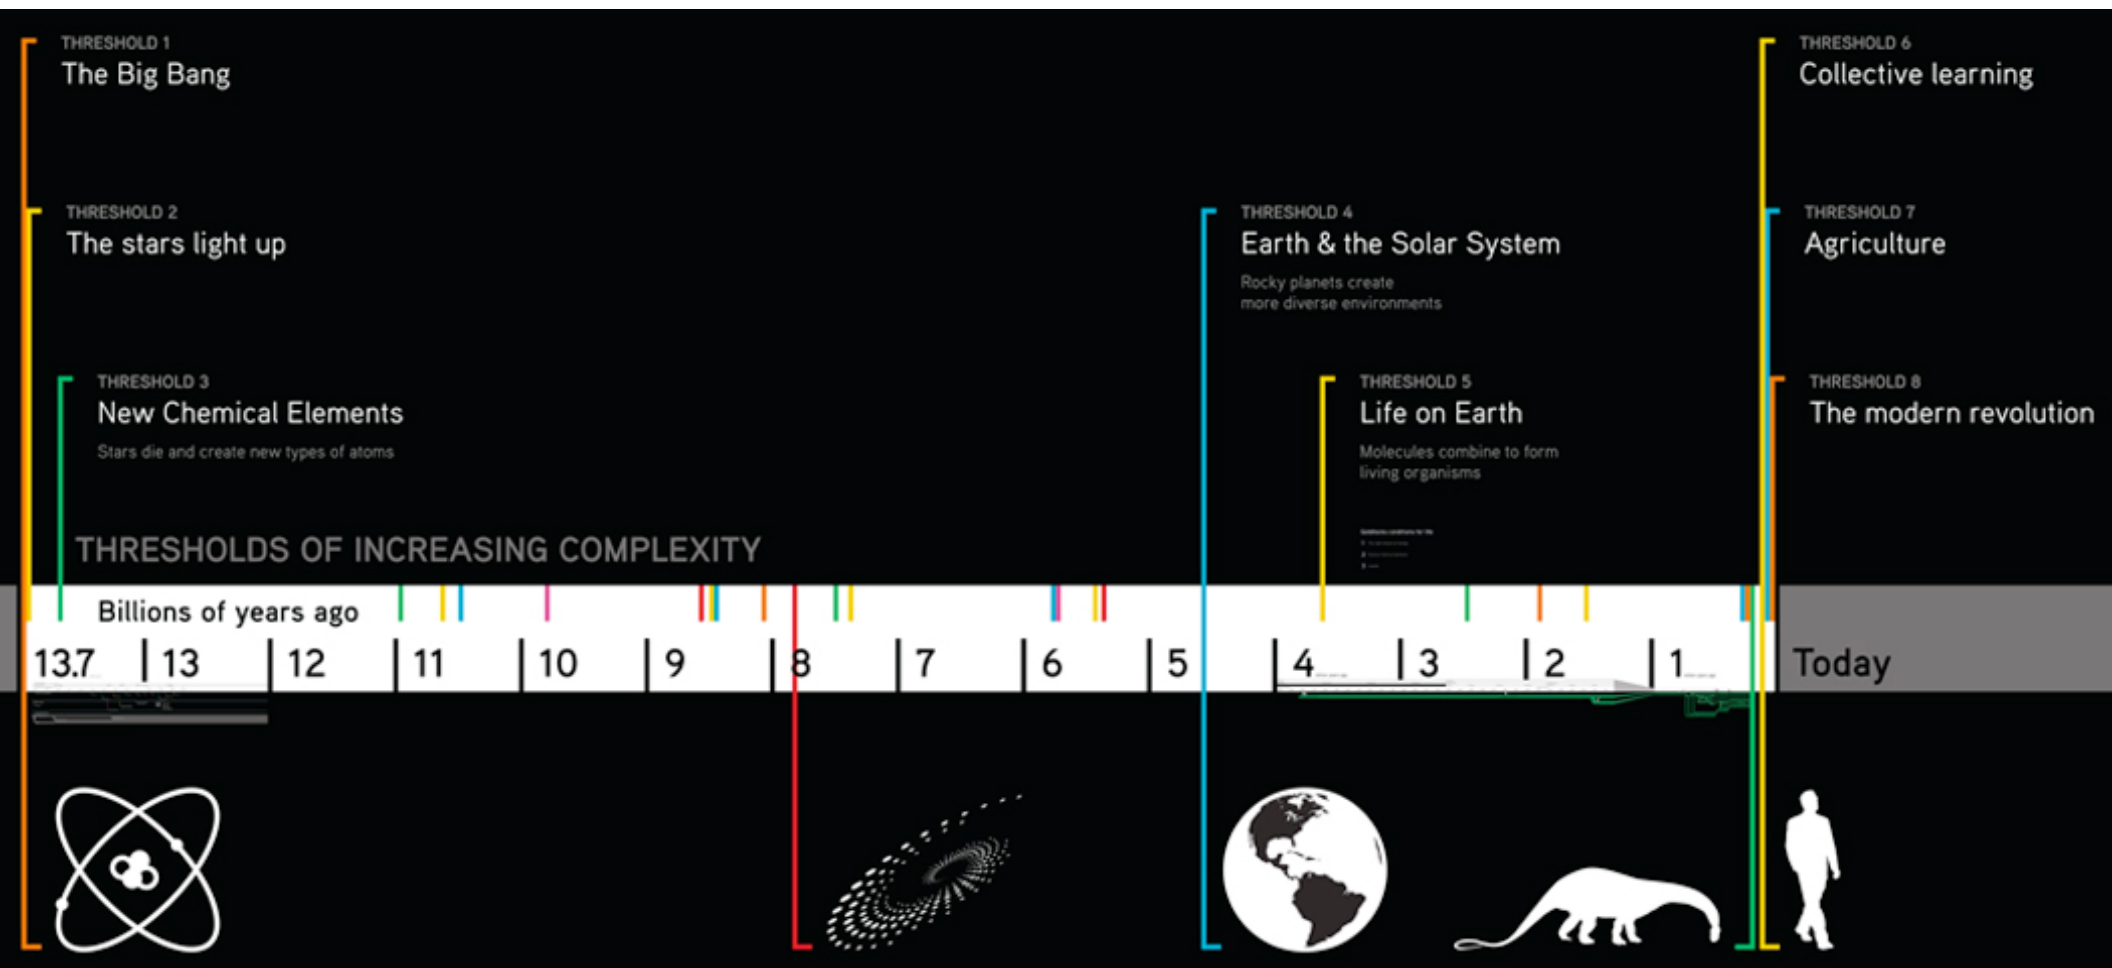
THRESHOLD 1
The Big Bang

THRESHOLD 2
The stars light up

THRESHOLD 3
New Chemical Elements
Stars die and create new types of atoms

THRESHOLD 4
Earth & the Solar System
Rocky planets create more diverse environments

THRESHOLD 5
Life on Earth
Molecules combine to form living organisms

THRESHOLD 6
Collective learning

THRESHOLD 7
Agriculture

THRESHOLD 8
The modern revolution

THRESHOLDS OF INCREASING COMPLEXITY

Billions of years ago

13.7 | 13 | 12 | 11 | 10 | 9 | 8 | 7 | 6 | 5 | 4 | 3 | 2 | 1 Today